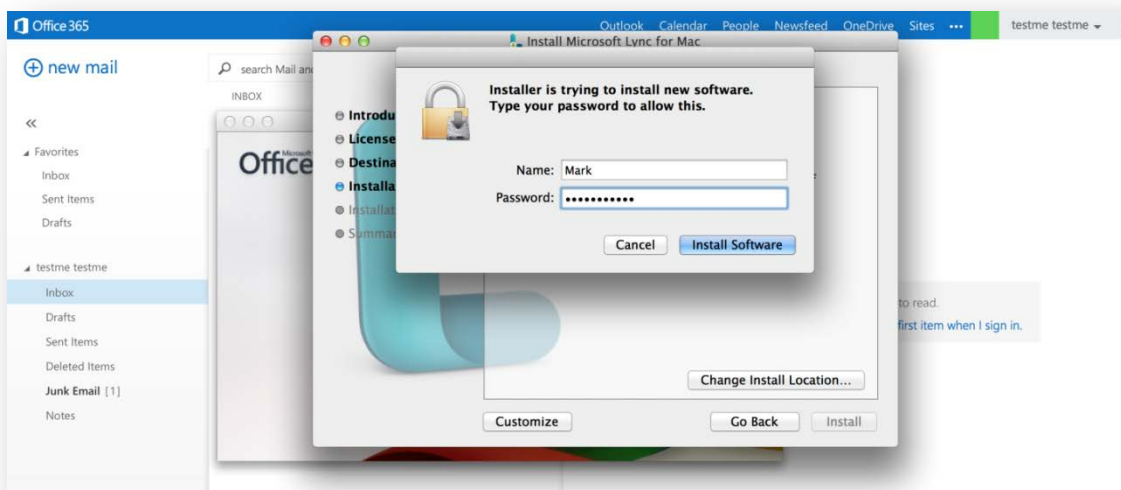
Office 365

Outlook Calendar People Newsfeed OneDrive Sites ••• testme testme

new mail

search Mail an

INBOX

«

Favorites
Inbox
Sent Items
Drafts

testme testme
Inbox
Drafts
Sent Items
Deleted Items
Junk Email [1]
Notes

Office

Install Microsoft Lync for Mac

Introdu
License
Destina
Installa
Installat
Summar

Installer is trying to install new software. Type your password to allow this.

Name: Mark
Password: •••••••••••

Cancel
Install Software

Change Install Location...

Customize
Go Back
Install

to read.
first item when I sign in.